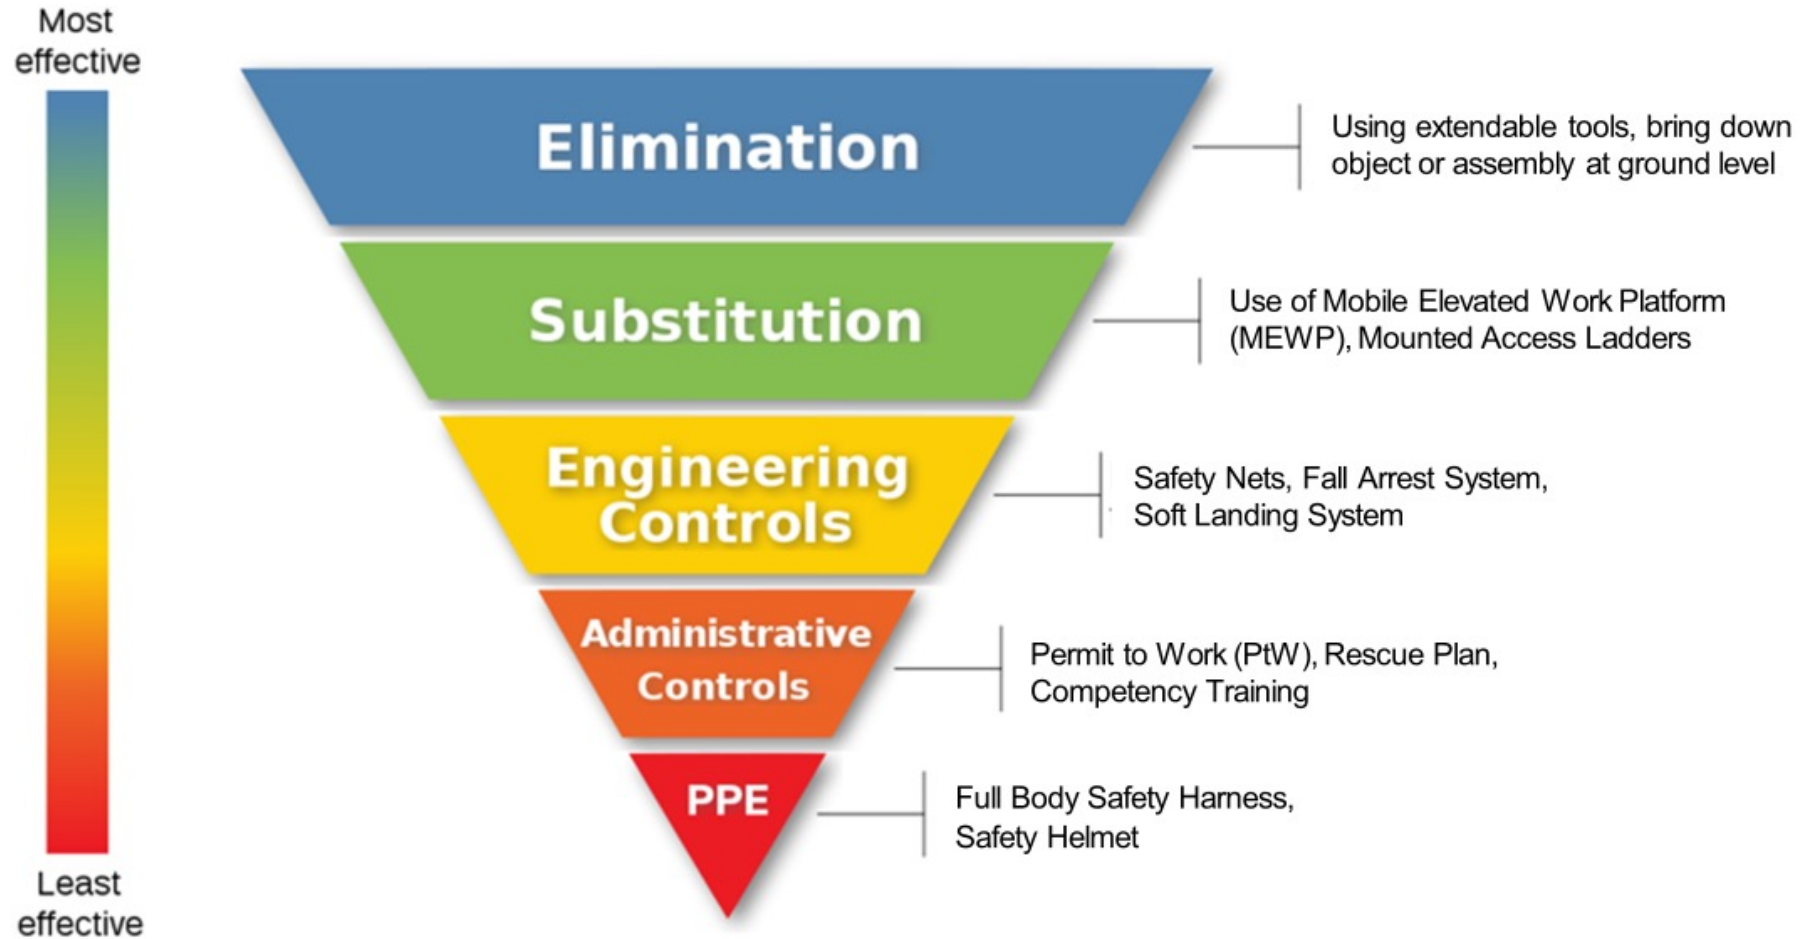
Most effective

Elimination

Using extendable tools, bring down object or assembly at ground level

Substitution

Use of Mobile Elevated Work Platform (MEWP), Mounted Access Ladders

Engineering Controls

Safety Nets, Fall Arrest System, Soft Landing System

Administrative Controls

Permit to Work (PtW), Rescue Plan, Competency Training

PPE

Full Body Safety Harness, Safety Helmet

Least effective